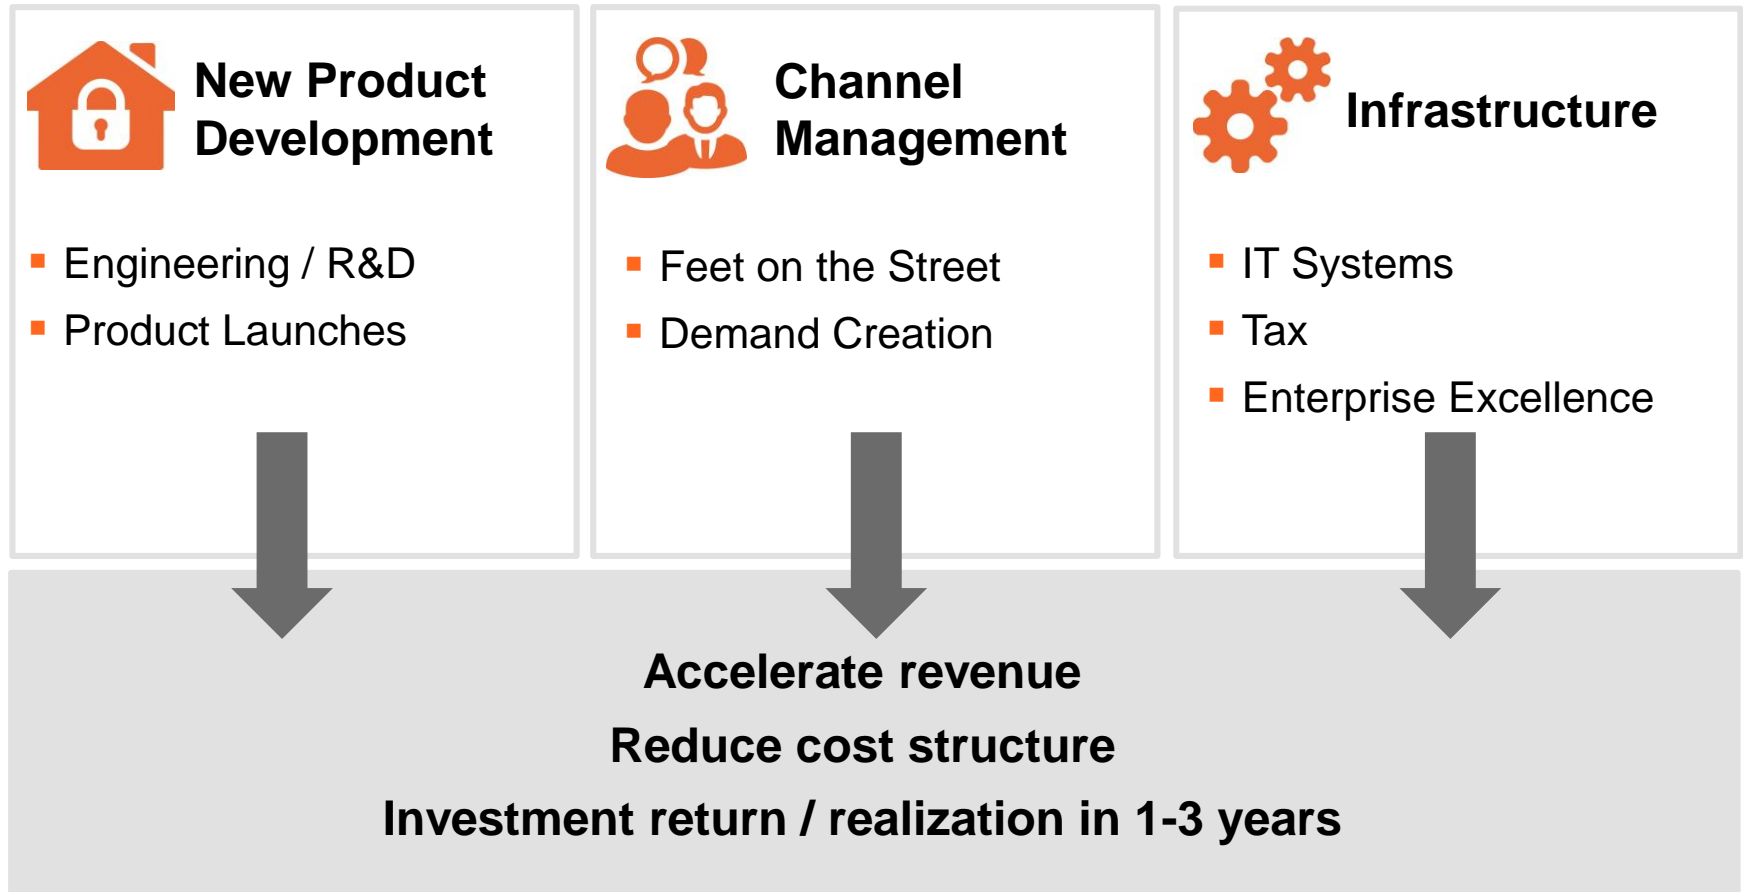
New Product Development

▪ Engineering / R&D
▪ Product Launches

Channel Management

▪ Feet on the Street
▪ Demand Creation

Infrastructure

▪ IT Systems
▪ Tax
▪ Enterprise Excellence

Accelerate revenue
Reduce cost structure
Investment return / realization in 1-3 years